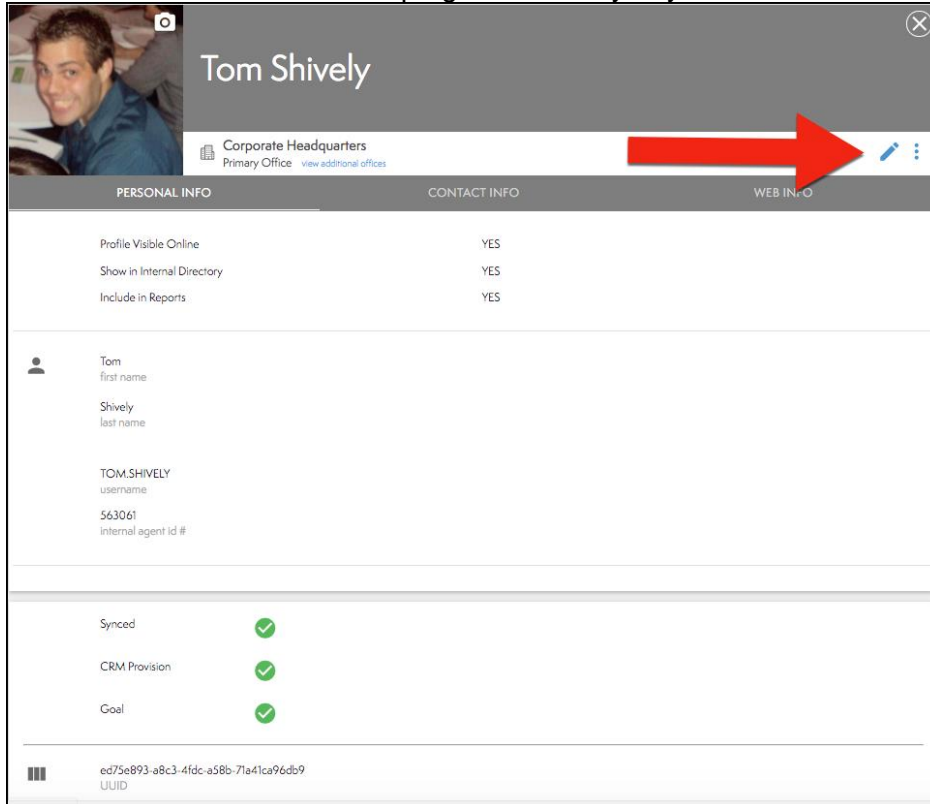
Tom Shively

Corporate Headquarters
Primary Office view additional offices

PERSONAL INFO
CONTACT INFO
WEB INFO

Profile Visible Online YES
Show in Internal Directory YES
Include in Reports YES

Tom
first name

Shively
last name

TOM.SHIVELY
username

563061
internal agent id #

Synced

CRM Provision

Goal

ed75e893-a8c3-4fdc-a58b-71a41ca96db9
UUID